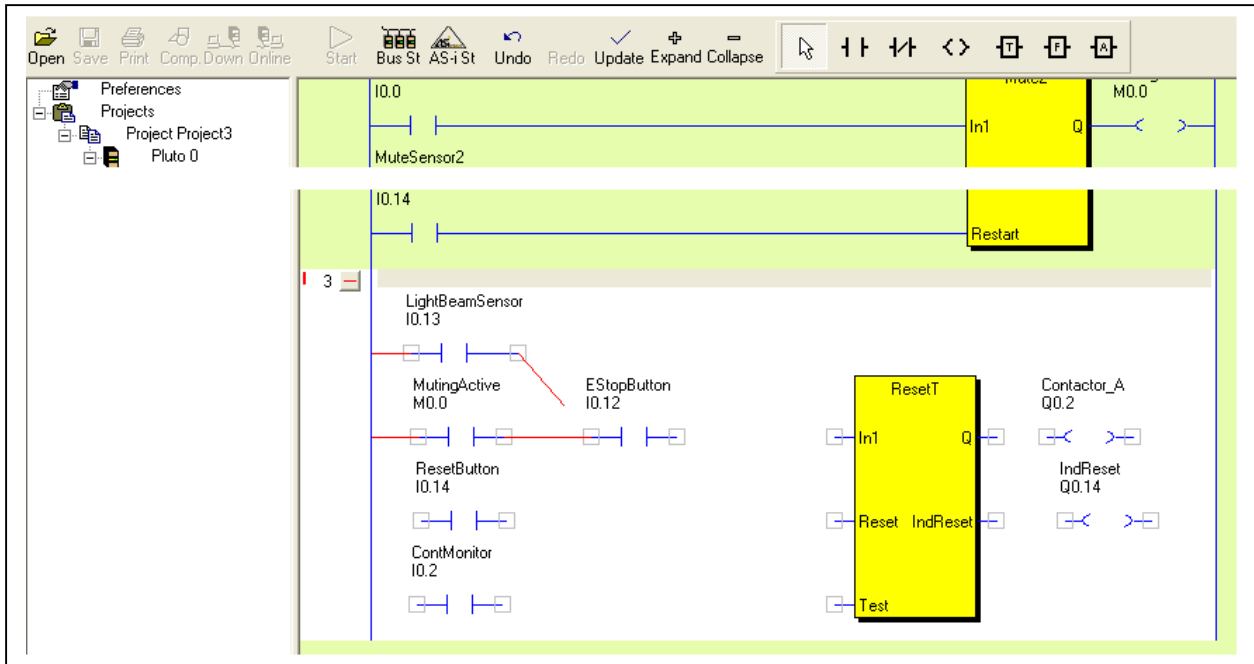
Open Save Print Comp. Down Online Start Bus St AS-i St Undo Redo Update Expand Collapse

Preferences
Projects
Project Project3
Pluto 0

I0.0
MuteSensor2
In1
Q
M0.0

I0.14
Restart

3

LightBeamSensor
I0.13

MutingActive
M0.0

EStopButton
I0.12

ResetT
In1
Q
Reset
IndReset
Test

Contactor_A
Q0.2

ResetButton
I0.14

IndReset
Q0.14

ContMonitor
I0.2